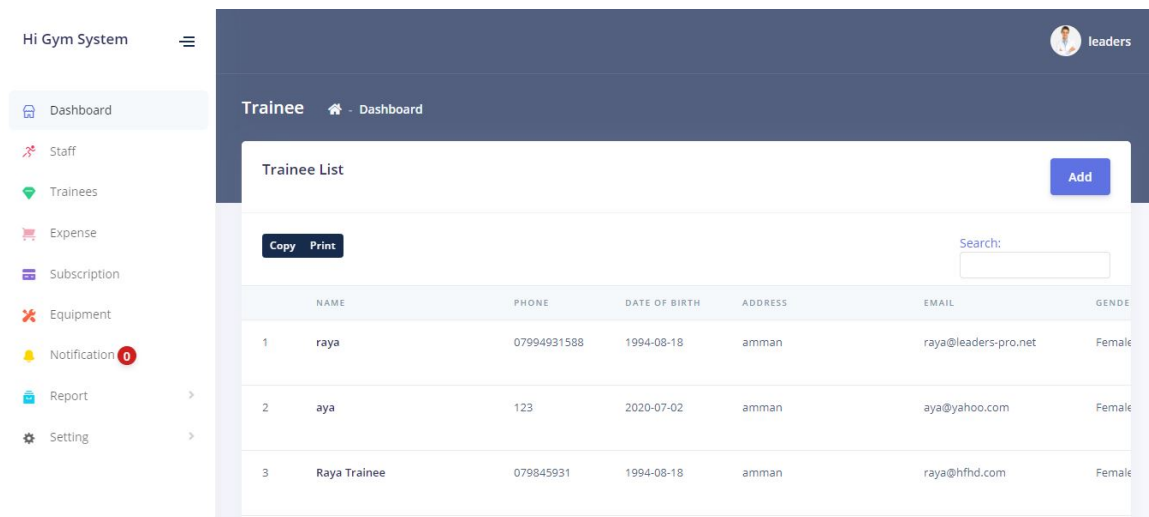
Hi Gym System

Dashboard
Staff
Trainees
Expense
Subscription
Equipment
Notification 0
Report
Setting

leaders

Trainee - Dashboard

Trainee List

Add

Copy Print

Search:

|  | NAME | PHONE | DATE OF BIRTH | ADDRESS | EMAIL | GENDE |
|---|---|---|---|---|---|---|
| 1 | raya | 07994931588 | 1994-08-18 | amman | raya@leaders-pro.net | Femal |
| 2 | aya | 123 | 2020-07-02 | amman | aya@yahoo.com | Femal |
| 3 | Raya Trainee | 079845931 | 1994-08-18 | amman | raya@hfhd.com | Femal |